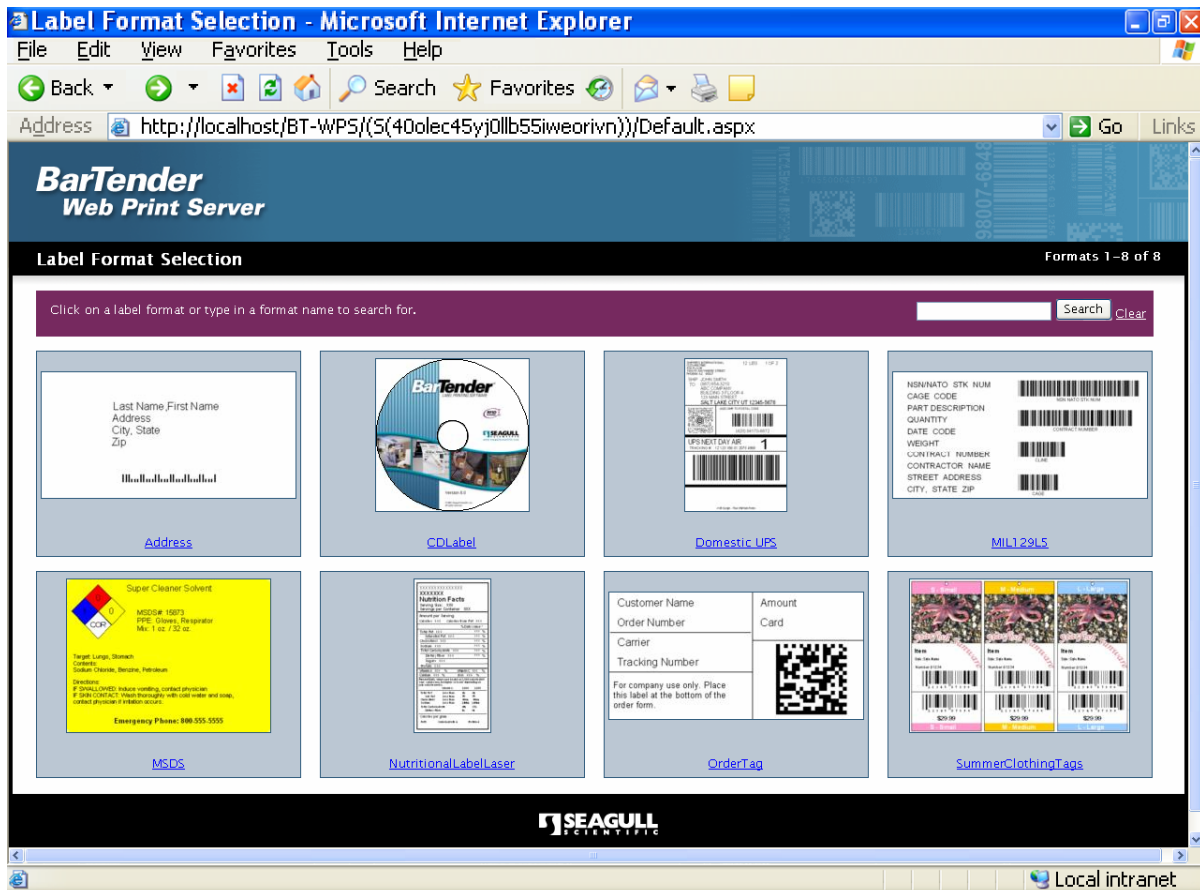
Label Format Selection - Microsoft Internet Explorer

File Edit View Favorites Tools Help

Back Search Favorites

Address http://localhost/BT-WPS/(S(40olec45yj0llb55iweorivn))/Default.aspx Go Links

BarTender
Web Print Server

Label Format Selection

Formats 1-8 of 8

Click on a label format or type in a format name to search for.

Search Clear

Last Name,First Name
Address
City, State
Zip

Address

BarTender

CDLabel

UPS NEXT DAY AIR 1

Domestic UPS

NSN/NATO STK NUM
CAGE CODE
PART DESCRIPTION
QUANTITY
DATE CODE
WEIGHT
CONTRACT NUMBER
CONTRACTOR NAME
STREET ADDRESS
CITY, STATE ZIP

MIL129L5

Super Cleaner Solvent
MSDS# 16873
PPE: Gloves, Respirator
Mix: 1 oz. / 32 oz.

Target: Lungs, Stomach
Contents:
Sodium Chloride, Benzine, Petroleum

Directions:
IF SWALLOWED: Induce vomiting, contact physician
IF SKIN CONTACT: Wash thoroughly with cold water and soap, contact physician if irritation occurs.

Emergency Phone: 800-555-5555

MSDS

Nutrition Facts

NutritionalLabelLaser

Customer Name
Order Number
Carrier
Tracking Number
Amount
Card
For company use only. Place this label at the bottom of the order form.

OrderTag

S - Small
M - Medium
L - Large
$29.99
$29.99
$29.99

SummerClothingTags

SEAGULL SCIENTIFIC

Local intranet